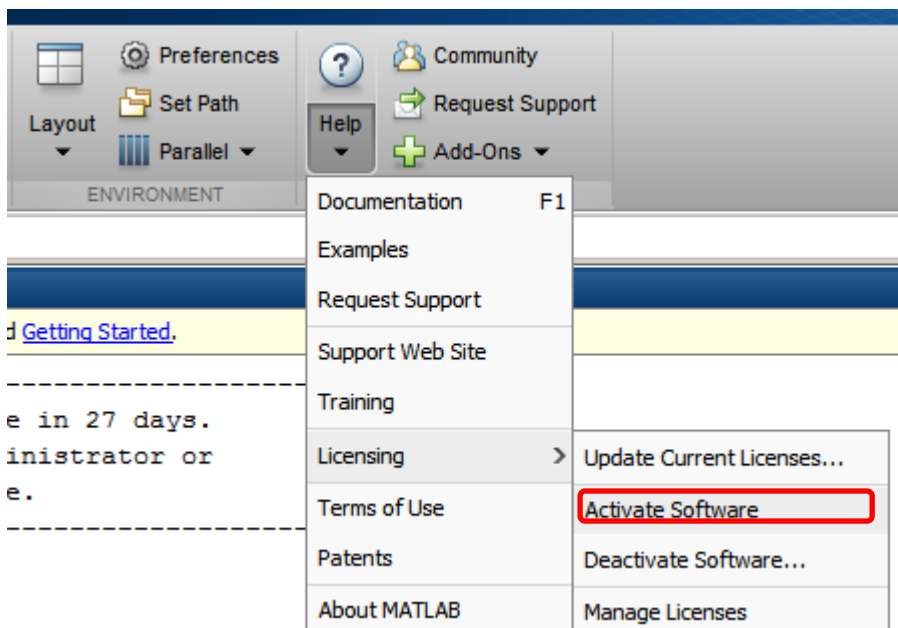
Layout

Preferences

Set Path

Parallel

ENVIRONMENT

Help

Community

Request Support

Add-Ons

Documentation F1

Examples

Request Support

Support Web Site

Training

Licensing

Terms of Use

Patents

About MATLAB

Update Current Licenses...

Activate Software

Deactivate Software...

Manage Licenses

d Getting Started.

---------------------

e in 27 days.
inistrator or
e.

---------------------